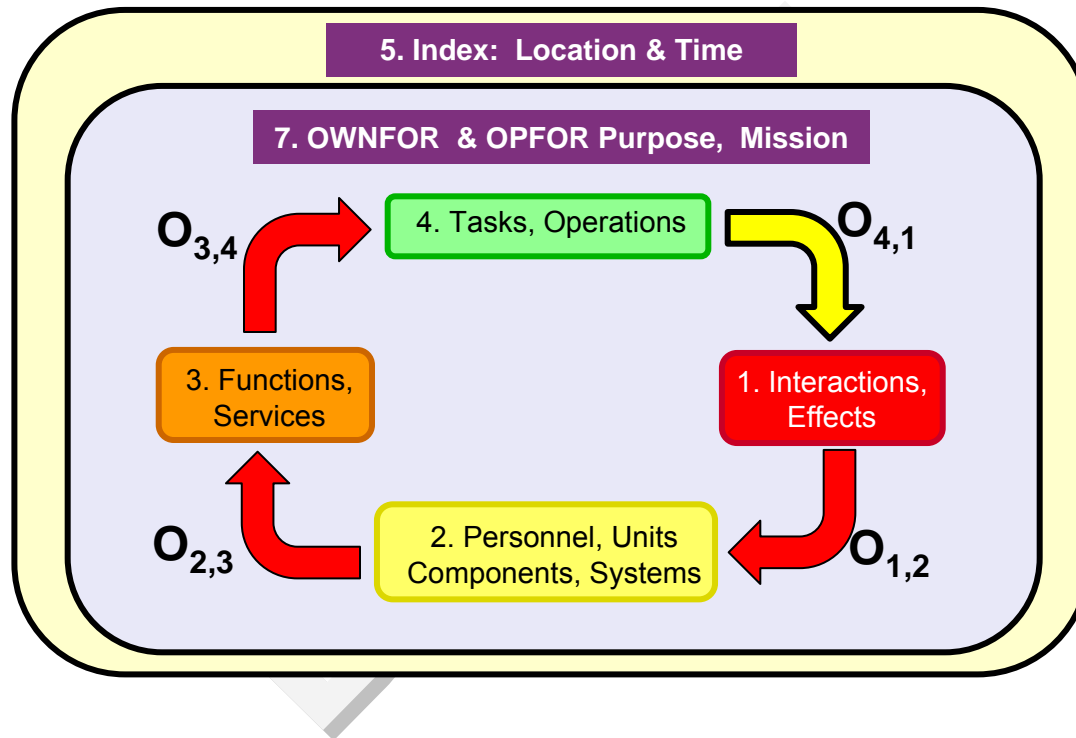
5. Index: Location & Time

7. OWNFOR & OPFOR Purpose, Mission

$O_{3,4}$

4. Tasks, Operations

$O_{4,1}$

3. Functions, Services

1. Interactions, Effects

$O_{2,3}$

2. Personnel, Units Components, Systems

$O_{1,2}$